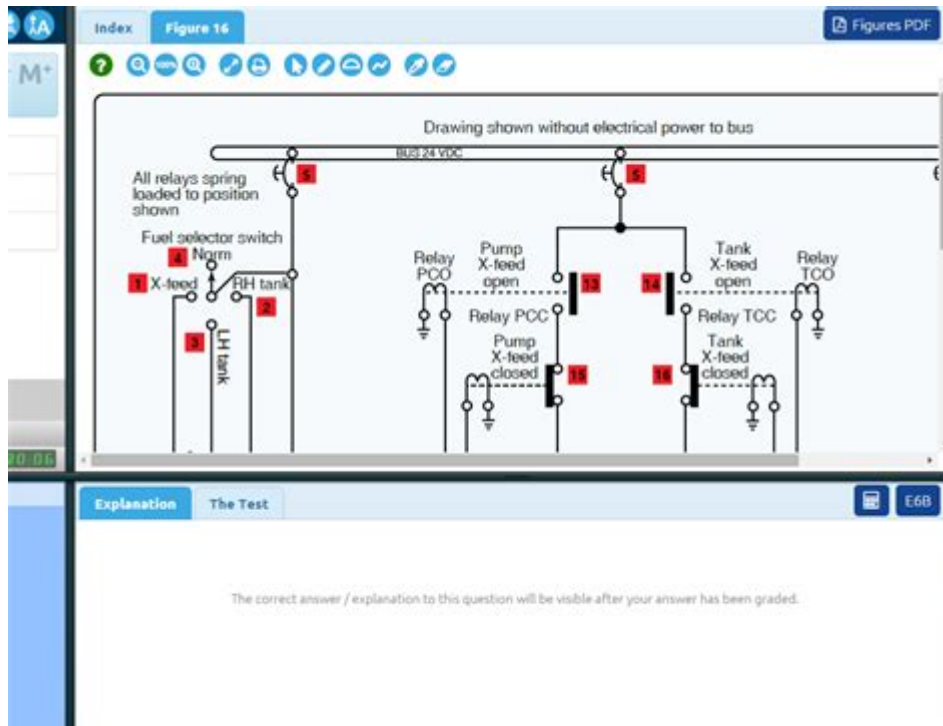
M+

00:06

Index Figure 16

Figures PDF

Drawing shown without electrical power to bus

BUS 24 VDC

5

5

All relays spring loaded to position shown

Fuel selector switch

4 Norm

1 X-feed

RH tank

2

3

LH tank

Relay PCO

Pump X-feed open

13

14

Tank X-feed open

Relay TCO

Relay PCC

Relay TCC

Pump X-feed closed

15

16

Tank X-feed closed

Explanation The Test

E6B

The correct answer / explanation to this question will be visible after your answer has been graded.